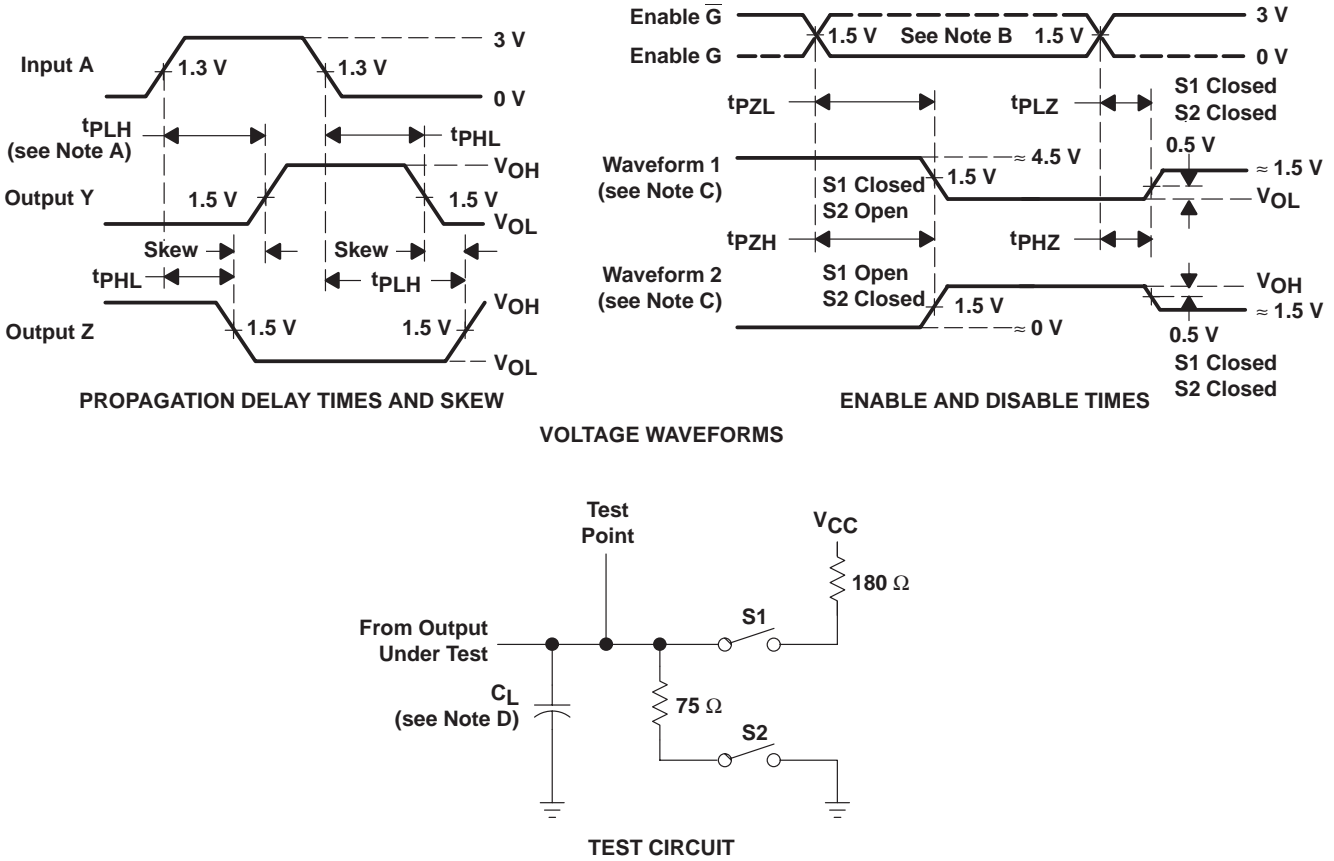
Input A
1.3 V
1.3 V
3 V
0 V
$t_{PLH}$
(see Note A)
$t_{PHL}$
$V_{OH}$
Output Y
1.5 V
1.5 V
$V_{OL}$
Skew
Skew
$t_{PHL}$
$t_{PLH}$
$V_{OH}$
Output Z
1.5 V
1.5 V
$V_{OL}$

PROPAGATION DELAY TIMES AND SKEW

Enable $\overline{G}$
Enable G
1.5 V
See Note B
1.5 V
3 V
0 V
$t_{PZL}$
$t_{PLZ}$
S1 Closed
S2 Closed
Waveform 1
(see Note C)
≈ 4.5 V
1.5 V
S1 Closed
S2 Open
0.5 V
≈ 1.5 V
$V_{OL}$
$t_{PZH}$
$t_{PHZ}$
Waveform 2
(see Note C)
S1 Open
S2 Closed
1.5 V
≈ 0 V
$V_{OH}$
≈ 1.5 V
0.5 V
S1 Closed
S2 Closed

ENABLE AND DISABLE TIMES

VOLTAGE WAVEFORMS

Test Point
$V_{CC}$
180 Ω
S1
From Output Under Test
$C_L$
(see Note D)
75 Ω
S2

TEST CIRCUIT